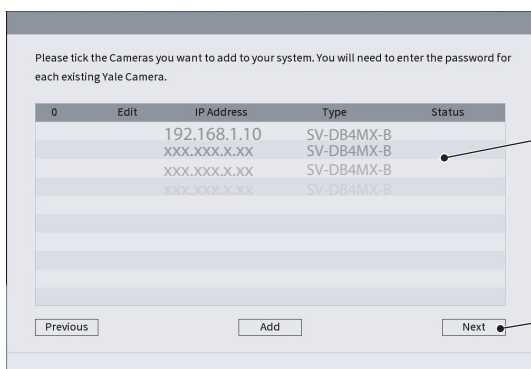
Please tick the Cameras you want to add to your system. You will need to enter the password for each existing Yale Camera.

| 0 | Edit | IP Address | Type | Status |
|---|---|---|---|---|
| | | 192.168.1.10 | SV-DB4MX-B | |
| | | xxx.xxx.x.xx | SV-DB4MX-B | |
| | | xxx.xxx.x.xx | SV-DB4MX-B | |
| | | xxx.xxx.x.xx | SV-DB4MX-B | |

Previous

Add

Next